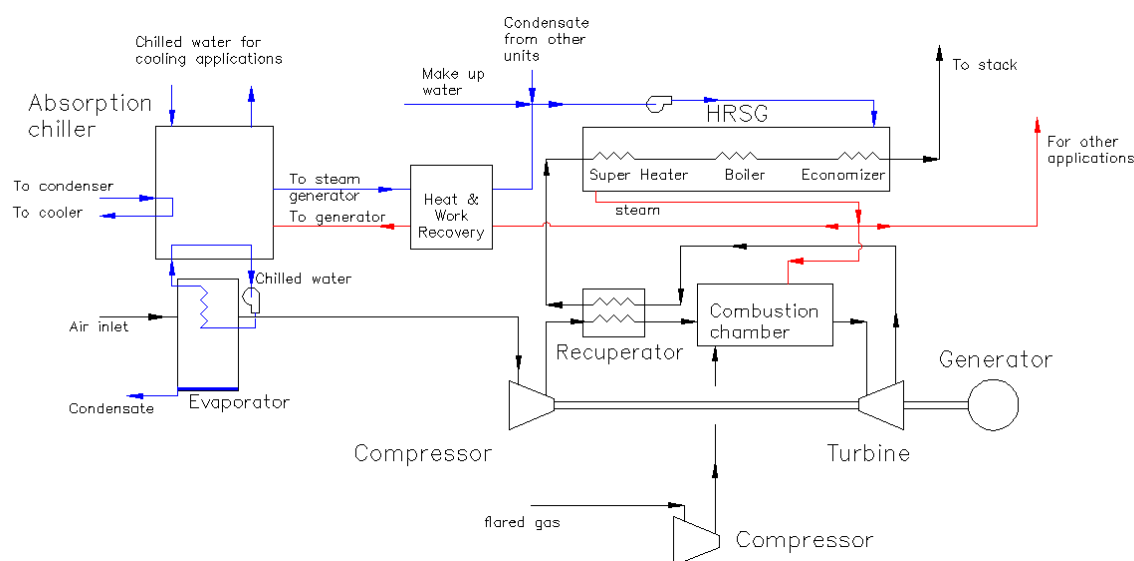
Chilled water for cooling applications

Condensate from other units

Make up water

To stack

Absorption chiller

HRSG

For other applications

To condenser

To cooler

To steam generator

To generator

Heat & Work Recovery

Super Heater

Boiler

Economizer

steam

Chilled water

Air inlet

Recuperator

Combustion chamber

Generator

Condensate

Evaporator

Compressor

Turbine

flared gas

Compressor